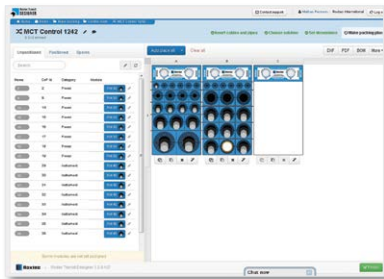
Roxtec

MCT Control 1242

Unprocessed | Positioned | Spares

Search

| Name | Cell Id | Category | Actions |
|---|---|---|---|
| | 6 | Power | |
| | 8 | Power | |
| | 14 | Power | |
| | 15 | Power | |
| | 16 | Power | |
| | 17 | Power | |
| | 18 | Power | |
| | 19 | Power | |
| | 20 | Instrument | |
| | 30 | Instrument | |
| | 31 | Instrument | |
| | 32 | Instrument | |
| | 33 | Instrument | |
| | 34 | Instrument | |
| | 35 | Instrument | |
| | 36 | Instrument | |

Auto place all | Clear all

A | B | C

DXF | PDF | BOM | More

Chat now

Roxtec